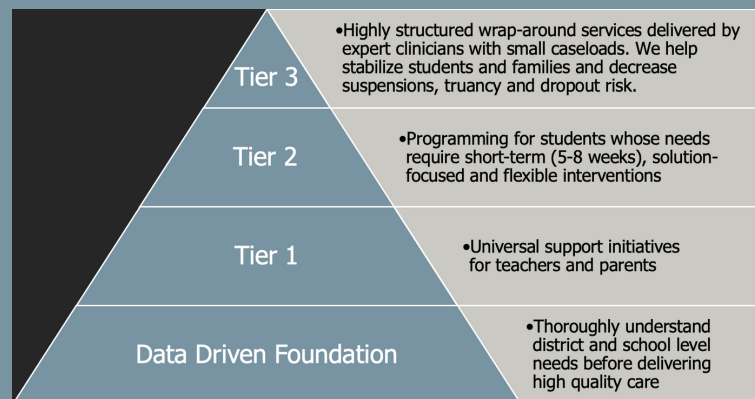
Tier 3

•Highly structured wrap-around services delivered by expert clinicians with small caseloads. We help stabilize students and families and decrease suspensions, truancy and dropout risk.

Tier 2

•Programming for students whose needs require short-term (5-8 weeks), solution-focused and flexible interventions

Tier 1

•Universal support initiatives for teachers and parents

Data Driven Foundation

•Thoroughly understand district and school level needs before delivering high quality care